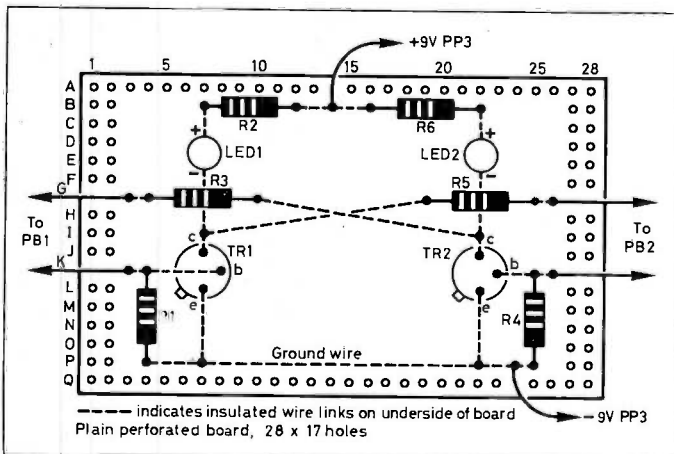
+9V PP3

1 5 10 15 20 25 28

A
B
C
D
E
F
G
H
I
J
K
L
M
N
O
P
Q

R2
R6
+
+
LED1
LED2
-
-
R3
R5
To PB1
To PB2
c
c
TR1
TR2
b
b
e
e
R1
R4
Ground wire

-9V PP3

---- indicates insulated wire links on underside of board
Plain perforated board, 28 x 17 holes